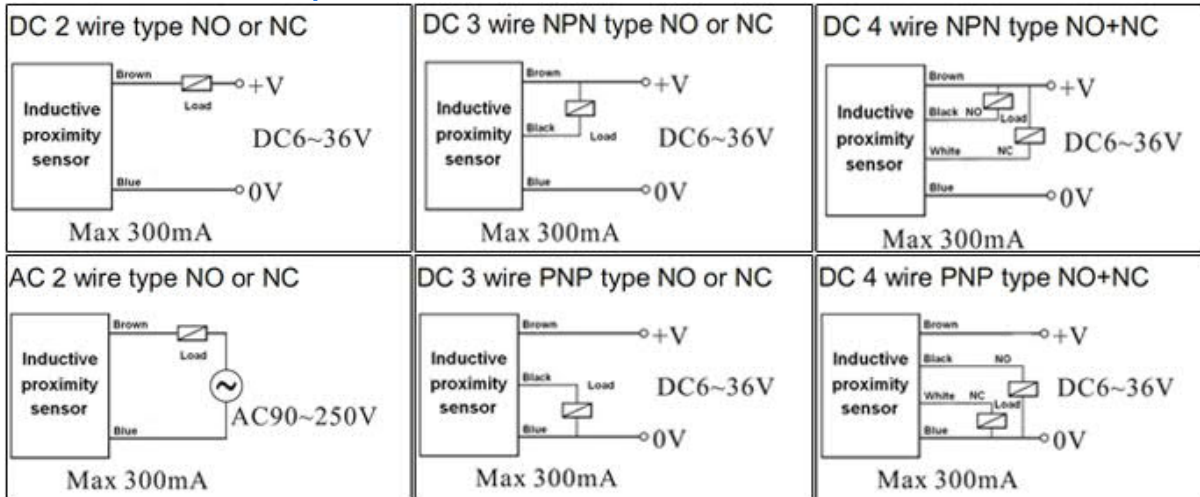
DC 2 wire type NO or NC

Inductive proximity sensor

Brown

Load

+V

DC6~36V

Blue

0V

Max 300mA

DC 3 wire NPN type NO or NC

Inductive proximity sensor

Brown

+V

Black

Load

DC6~36V

Blue

0V

Max 300mA

DC 4 wire NPN type NO+NC

Inductive proximity sensor

Brown

+V

Black NO

Load

White NC

DC6~36V

Blue

0V

Max 300mA

AC 2 wire type NO or NC

Inductive proximity sensor

Brown

Load

AC90~250V

Blue

Max 300mA

DC 3 wire PNP type NO or NC

Inductive proximity sensor

Brown

+V

Black

Load

DC6~36V

Blue

0V

Max 300mA

DC 4 wire PNP type NO+NC

Inductive proximity sensor

Brown

+V

Black NO

White NC

Load

DC6~36V

Blue

0V

Max 300mA